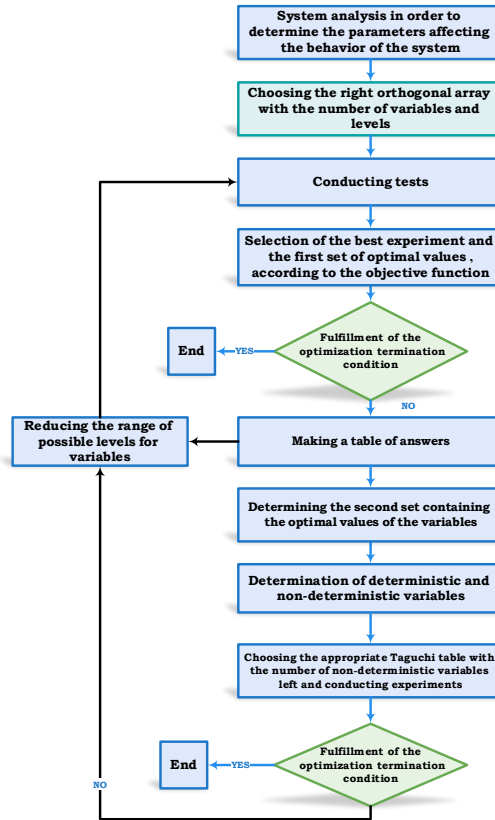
System analysis in order to determine the parameters affecting the behavior of the system

Choosing the right orthogonal array with the number of variables and levels

Conducting tests

Selection of the best experiment and the first set of optimal values , according to the objective function

Fulfillment of the optimization termination condition

YES

End

NO

Reducing the range of possible levels for variables

Making a table of answers

Determining the second set containing the optimal values of the variables

Determination of deterministic and non-deterministic variables

Choosing the appropriate Taguchi table with the number of non-deterministic variables left and conducting experiments

Fulfillment of the optimization termination condition

YES

End

NO